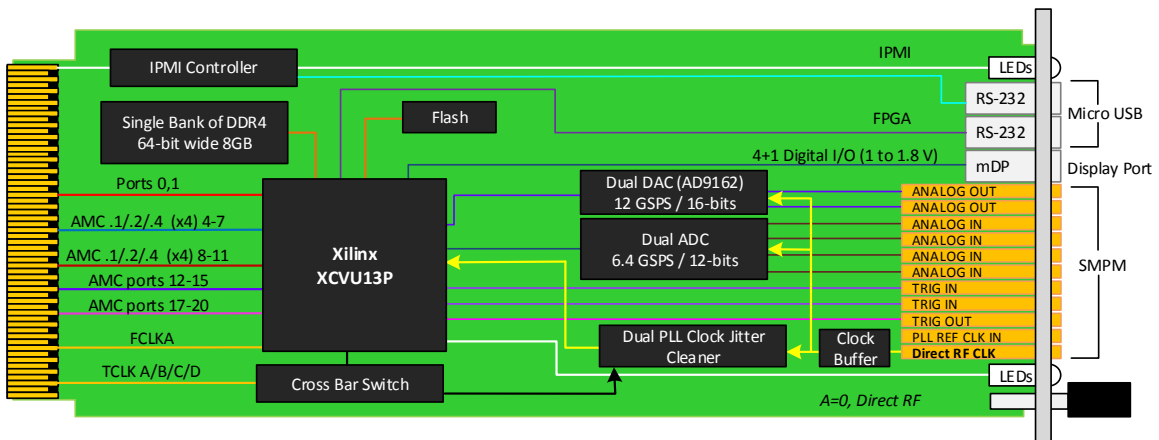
IPMI Controller

IPMI

LEDs

Single Bank of DDR4 64-bit wide 8GB

Flash

RS-232

Micro USB

FPGA

RS-232

4+1 Digital I/O (1 to 1.8 V)

mDP

Display Port

Ports 0,1

Dual DAC (AD9162) 12 GSPS / 16-bits

ANALOG OUT

ANALOG OUT

AMC .1/.2/.4 (x4) 4-7

Dual ADC 6.4 GSPS / 12-bits

ANALOG IN

ANALOG IN

Xilinx XCVU13P

AMC .1/.2/.4 (x4) 8-11

ANALOG IN

ANALOG IN

SMPM

AMC ports 12-15

TRIG IN

AMC ports 17-20

TRIG IN

TRIG OUT

FCLKA

Dual PLL Clock Jitter Cleaner

Clock Buffer

PLL REF CLK IN

Direct RF CLK

TCLK A/B/C/D

Cross Bar Switch

LEDs

A=0, Direct RF